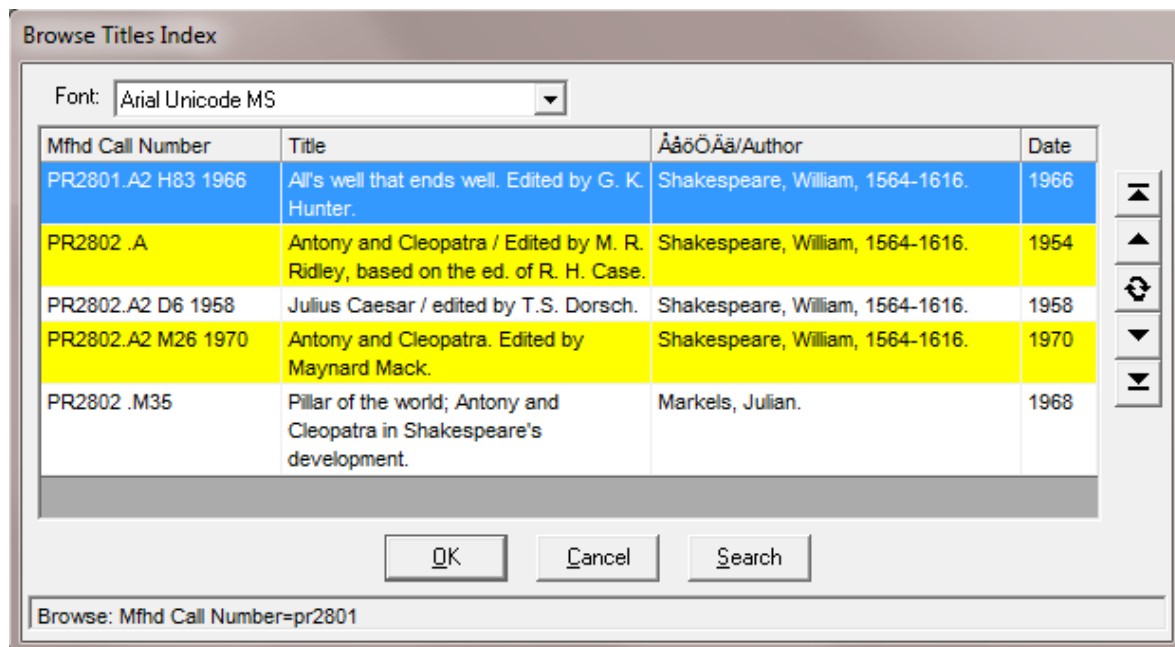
Browse Titles Index

Font: Arial Unicode MS

| Mfhd Call Number | Title | ÅåöÖÄä/Author | Date |
|---|---|---|---|
| PR2801.A2 H83 1966 | All's well that ends well. Edited by G. K. Hunter. | Shakespeare, William, 1564-1616. | 1966 |
| PR2802 .A | Antony and Cleopatra / Edited by M. R. Ridley, based on the ed. of R. H. Case. | Shakespeare, William, 1564-1616. | 1954 |
| PR2802.A2 D6 1958 | Julius Caesar / edited by T.S. Dorsch. | Shakespeare, William, 1564-1616. | 1958 |
| PR2802.A2 M26 1970 | Antony and Cleopatra. Edited by Maynard Mack. | Shakespeare, William, 1564-1616. | 1970 |
| PR2802 .M35 | Pillar of the world; Antony and Cleopatra in Shakespeare's development. | Markels, Julian. | 1968 |

OK Cancel Search

Browse: Mfhd Call Number=pr2801